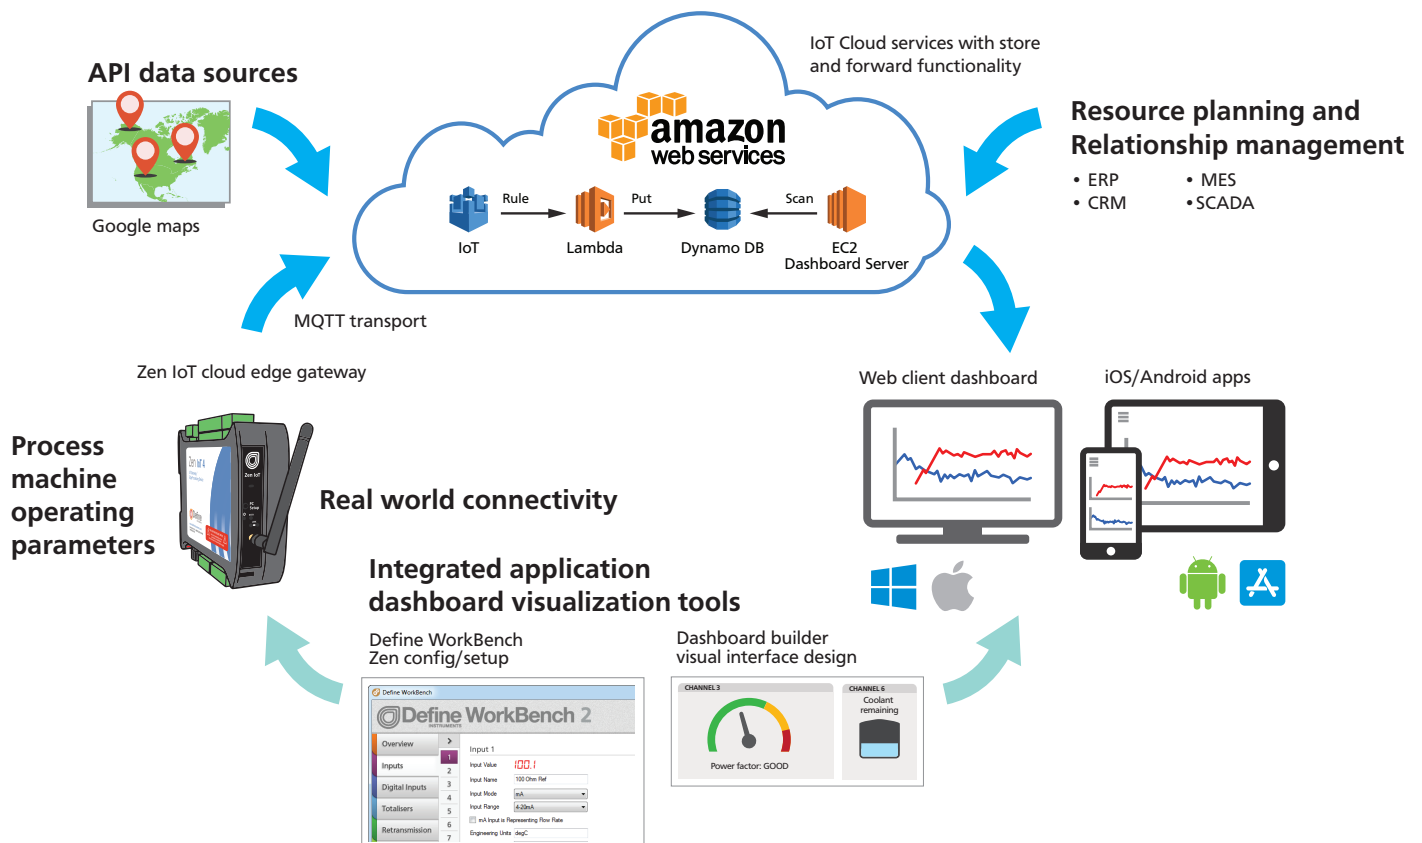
API data sources

Google maps

IoT Cloud services with store and forward functionality

amazon web services

IoT

Rule

Lambda

Put

Dynamo DB

Scan

EC2 Dashboard Server

Resource planning and Relationship management

• ERP
• CRM
• MES
• SCADA

MQTT transport

Zen IoT cloud edge gateway

Web client dashboard

iOS/Android apps

Process machine operating parameters

Real world connectivity

Integrated application dashboard visualization tools

Define WorkBench Zen config/setup

Dashboard builder visual interface design

Define WorkBench

Define WorkBench 2

Overview

Inputs

Digital Inputs

Totalisers

Retransmission

Input 1

Input Value

100.1

Input Name

100 Ohm Ref

Input Mode

mA

Input Range

4-20mA

mA Input is Representing Flow Rate

Engineering Units

degC

CHANNEL 3

Power factor: GOOD

CHANNEL 6

Coolant remaining